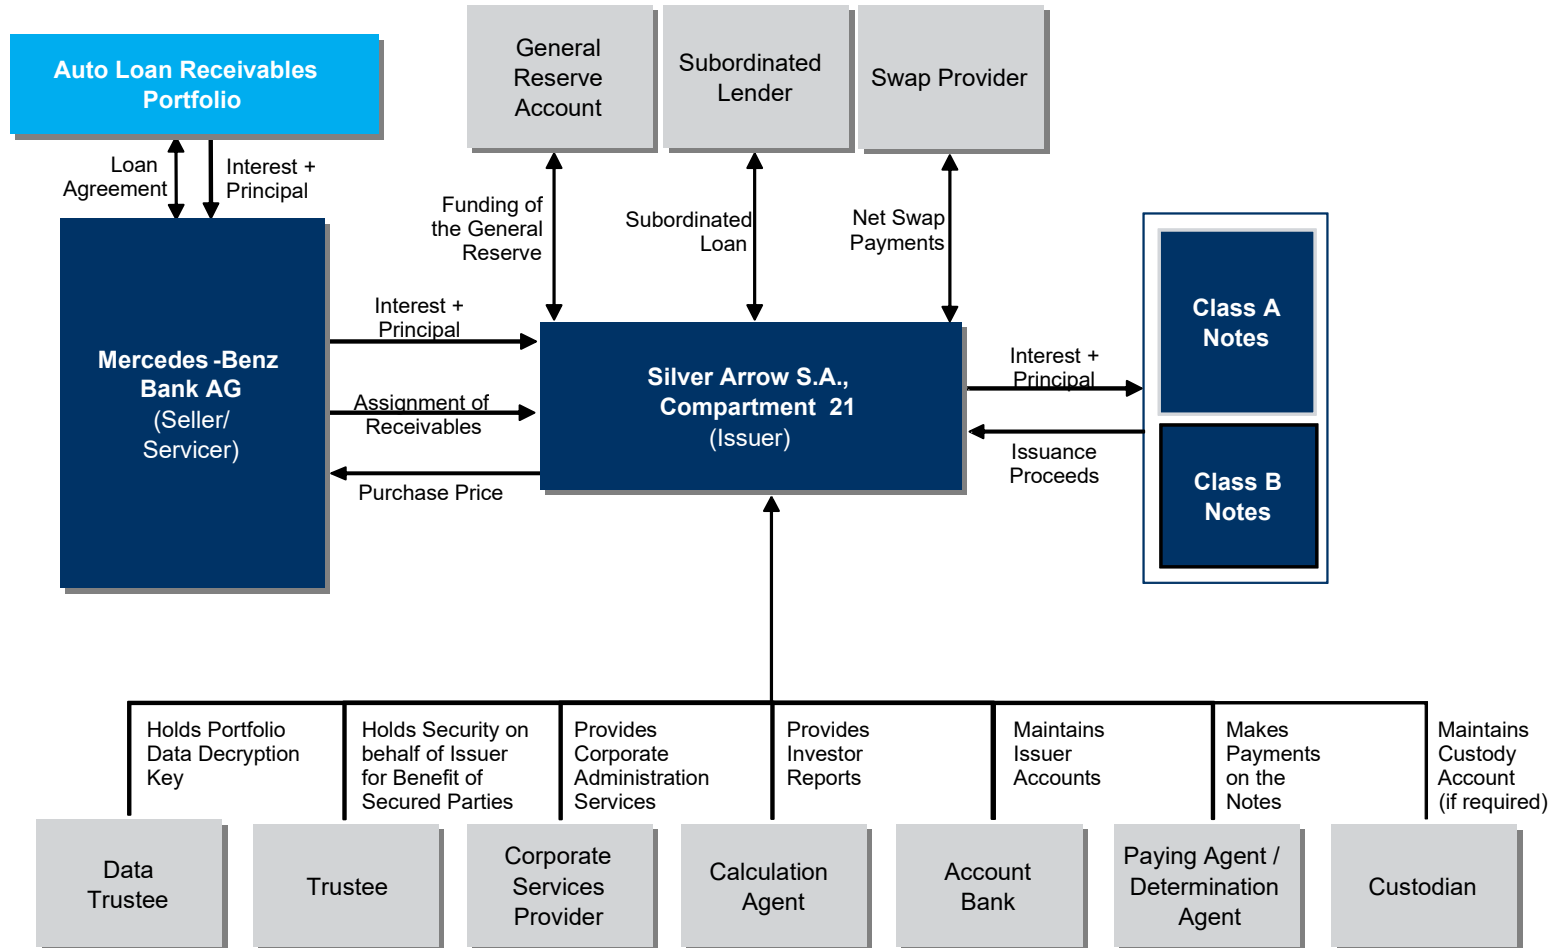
Auto Loan Receivables Portfolio

General Reserve Account

Subordinated Lender

Swap Provider

Loan Agreement

Interest + Principal

Funding of the General Reserve

Subordinated Loan

Net Swap Payments

Mercedes -Benz Bank AG (Seller/ Servicer)

Interest + Principal

Assignment of Receivables

Purchase Price

Silver Arrow S.A., Compartment 21 (Issuer)

Interest + Principal

Issuance Proceeds

Class A Notes

Class B Notes

Holds Portfolio Data Decryption Key

Holds Security on behalf of Issuer for Benefit of Secured Parties

Provides Corporate Administration Services

Provides Investor Reports

Maintains Issuer Accounts

Makes Payments on the Notes

Maintains Custody Account (if required)

Data Trustee

Trustee

Corporate Services Provider

Calculation Agent

Account Bank

Paying Agent / Determination Agent

Custodian